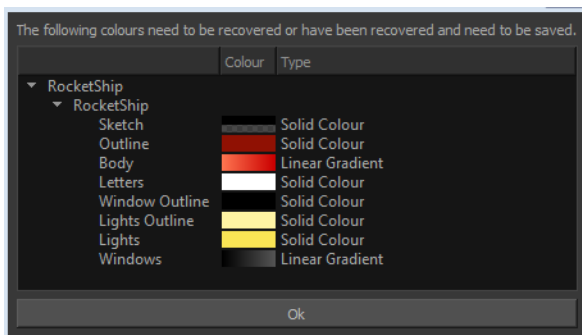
The following colours need to be recovered or have been recovered and need to be saved.

| | Colour | Type |
|---|---|---|
| RocketShip | | |
| RocketShip | | |
| Sketch | | Solid Colour |
| Outline | | Solid Colour |
| Body | | Linear Gradient |
| Letters | | Solid Colour |
| Window Outline | | Solid Colour |
| Lights Outline | | Solid Colour |
| Lights | | Solid Colour |
| Windows | | Linear Gradient |

Ok